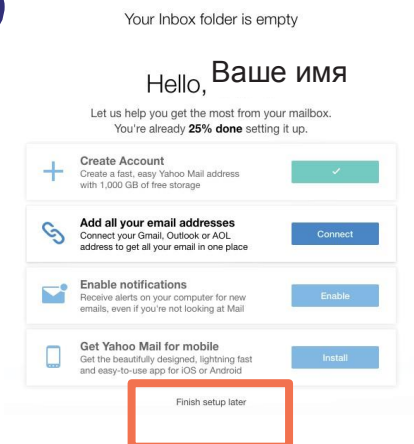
Your Inbox folder is empty

Hello, Ваше имя

Let us help you get the most from your mailbox.
You're already **25% done** setting it up.

Create Account
Create a fast, easy Yahoo Mail address with 1,000 GB of free storage

✓

Add all your email addresses
Connect your Gmail, Outlook or AOL address to get all your email in one place

Connect

Enable notifications
Receive alerts on your computer for new emails, even if you're not looking at Mail

Enable

Get Yahoo Mail for mobile
Get the beautifully designed, lightning fast and easy-to-use app for iOS or Android

Install

Finish setup later